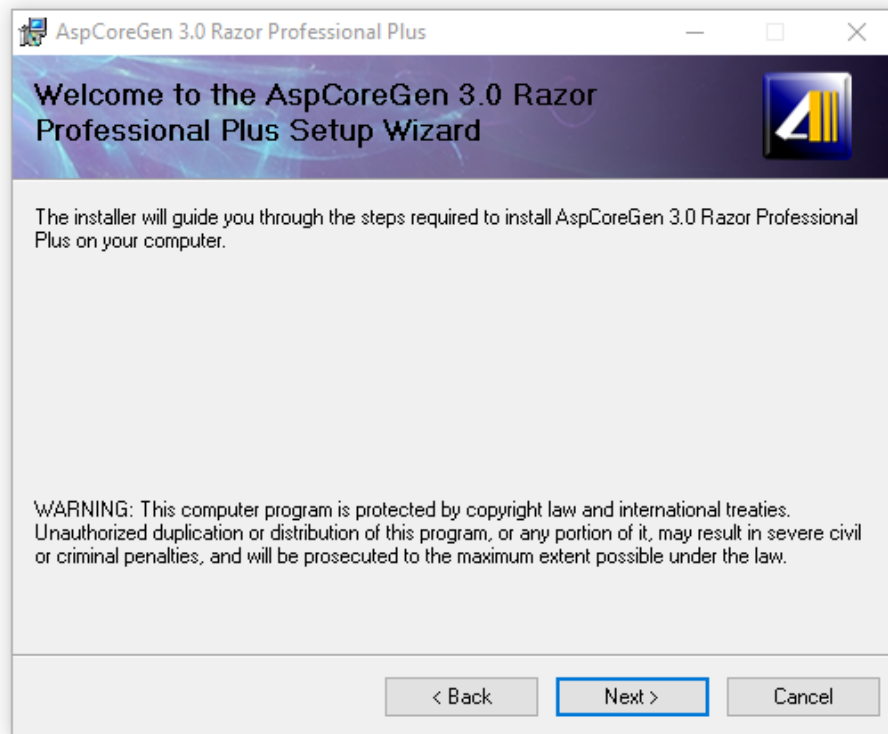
AspCoreGen 3.0 Razor Professional Plus

Welcome to the AspCoreGen 3.0 Razor Professional Plus Setup Wizard

The installer will guide you through the steps required to install AspCoreGen 3.0 Razor Professional Plus on your computer.

WARNING: This computer program is protected by copyright law and international treaties. Unauthorized duplication or distribution of this program, or any portion of it, may result in severe civil or criminal penalties, and will be prosecuted to the maximum extent possible under the law.

< Back
Next >
Cancel